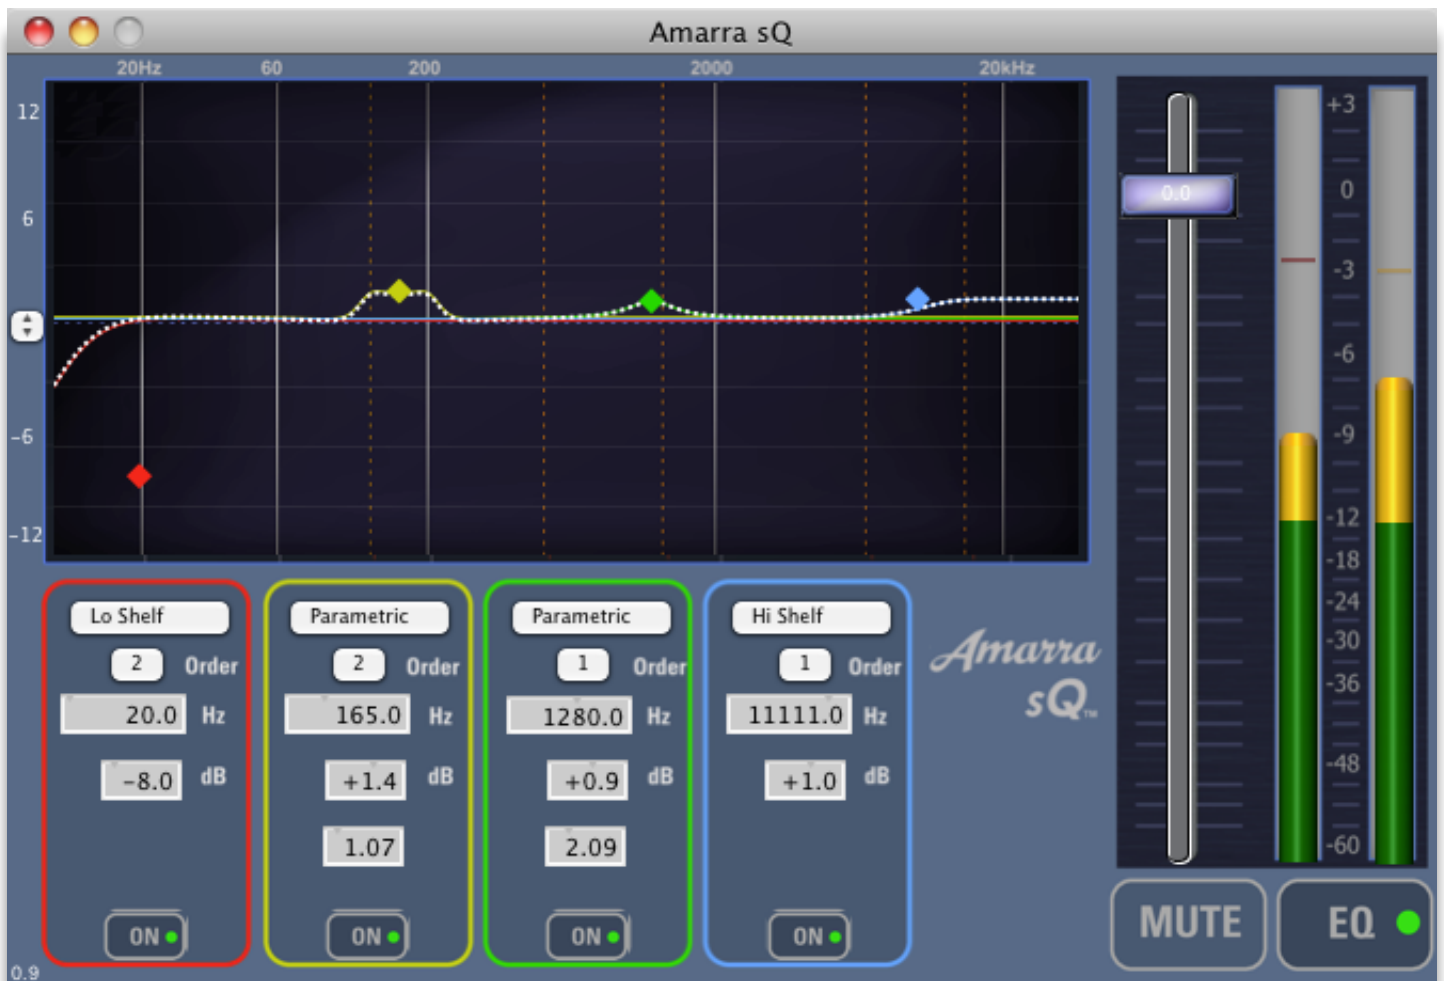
Amarra sQ

20Hz 60 200 2000 20kHz

12
6
-6
-12

Lo Shelf
2 Order
20.0 Hz
-8.0 dB
ON

Parametric
2 Order
165.0 Hz
+1.4 dB
1.07
ON

Parametric
1 Order
1280.0 Hz
+0.9 dB
2.09
ON

Hi Shelf
1 Order
11111.0 Hz
+1.0 dB
ON

Amarra sQ™

0.0

+3
0
-3
-6
-9
-12
-18
-24
-30
-36
-48
-60

MUTE
EQ

0.9